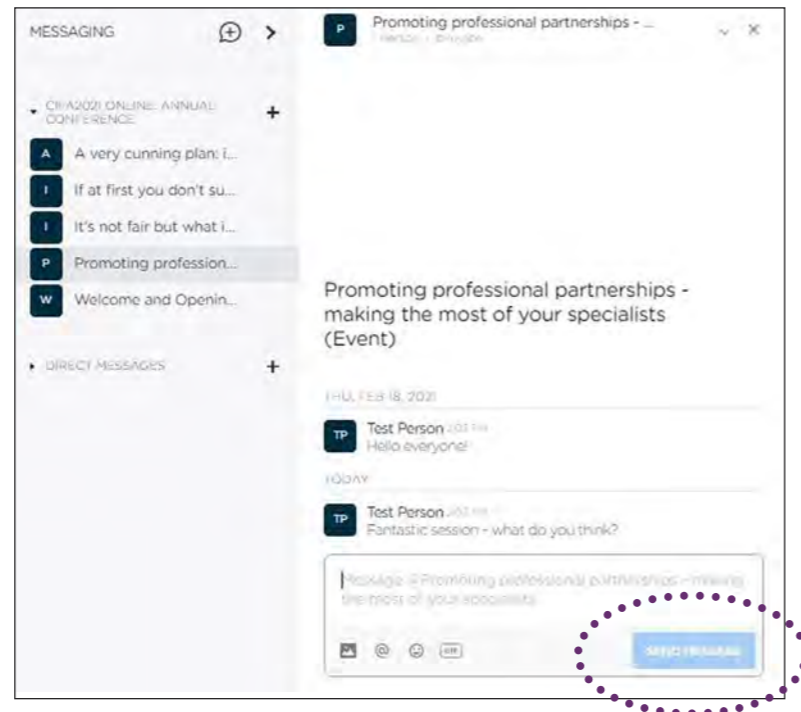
MESSAGING

CfA2021 ONLINE: ANNUAL CONFERENCE

A A very cunning plan: i...

I If at first you don't su...

I It's not fair but what i...

P Promoting profession...

W Welcome and Openin...

DIRECT MESSAGES

P Promoting professional partnerships - ...
1 Person · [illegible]

Promoting professional partnerships - making the most of your specialists (Event)

THU, FEB 18, 2021

TP Test Person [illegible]
Hello everyone!

TODAY

TP Test Person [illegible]
Fantastic session - what do you think?

Message # Promoting professional partnerships - making the most of your specialists

SEND MESSAGE